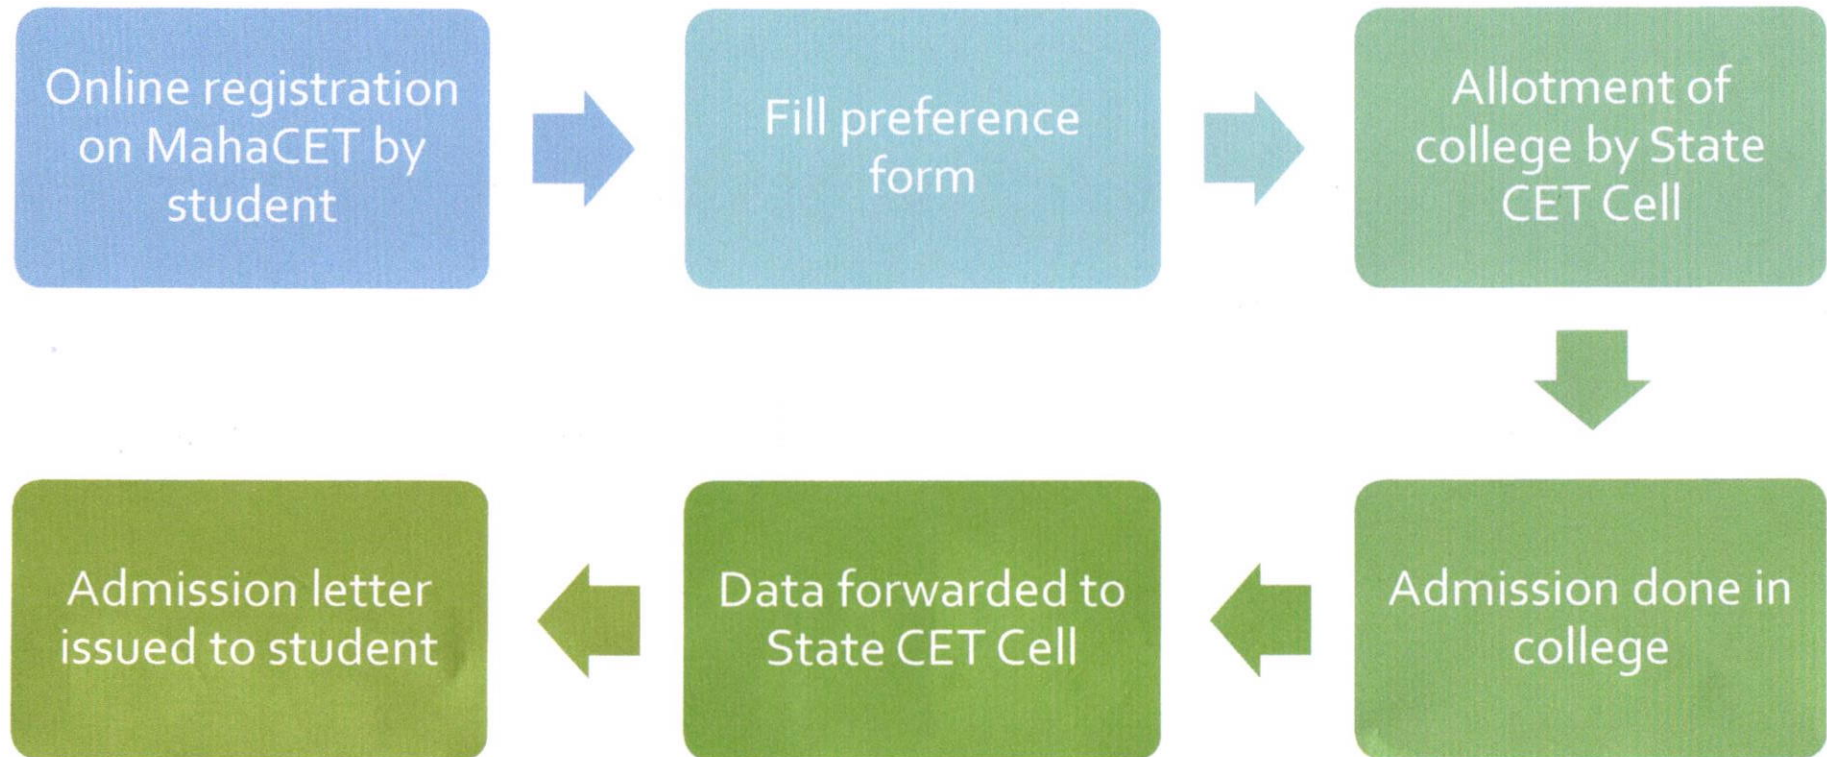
Online registration on MahaCET by student

Fill preference form

Allotment of college by State CET Cell

Admission done in college

Data forwarded to State CET Cell

Admission letter issued to student